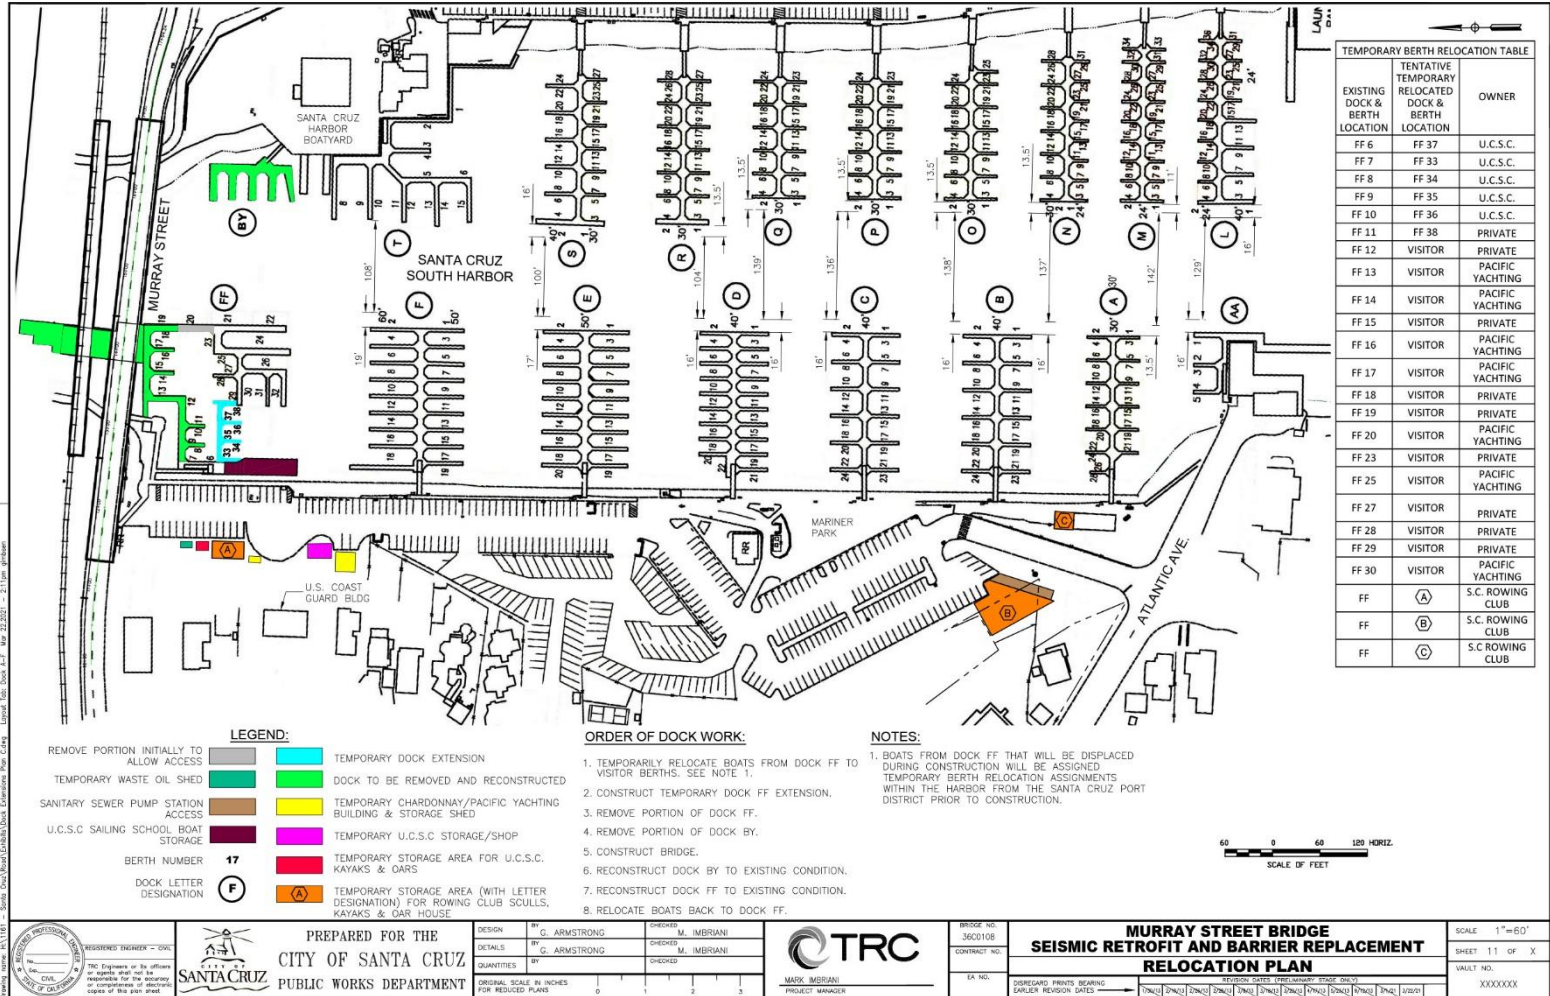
SANTA CRUZ HARBOR BOATYARD

SANTA CRUZ SOUTH HARBOR

MURRAY STREET

MARINER PARK

U.S. COAST GUARD BLDG

ATLANTIC AVE.

TEMPORARY BERTH RELOCATION TABLE

| EXISTING DOCK & BERTH LOCATION | TENTATIVE TEMPORARY RELOCATED DOCK & BERTH LOCATION | OWNER |
|---|---|---|
| FF 6 | FF 37 | U.C.S.C. |
| FF 7 | FF 33 | U.C.S.C. |
| FF 8 | FF 34 | U.C.S.C. |
| FF 9 | FF 35 | U.C.S.C. |
| FF 10 | FF 36 | U.C.S.C. |
| FF 11 | FF 38 | PRIVATE |
| FF 12 | VISITOR | PRIVATE |
| FF 13 | VISITOR | PACIFIC YACHTING |
| FF 14 | VISITOR | PACIFIC YACHTING |
| FF 15 | VISITOR | PRIVATE |
| FF 16 | VISITOR | PACIFIC YACHTING |
| FF 17 | VISITOR | PACIFIC YACHTING |
| FF 18 | VISITOR | PRIVATE |
| FF 19 | VISITOR | PRIVATE |
| FF 20 | VISITOR | PACIFIC YACHTING |
| FF 23 | VISITOR | PRIVATE |
| FF 25 | VISITOR | PACIFIC YACHTING |
| FF 27 | VISITOR | PRIVATE |
| FF 28 | VISITOR | PRIVATE |
| FF 29 | VISITOR | PRIVATE |
| FF 30 | VISITOR | PACIFIC YACHTING |
| FF | A | S.C. ROWING CLUB |
| FF | B | S.C. ROWING CLUB |
| FF | C | S.C ROWING CLUB |

LEGEND:
REMOVE PORTION INITIALLY TO ALLOW ACCESS
TEMPORARY WASTE OIL SHED
SANITARY SEWER PUMP STATION ACCESS
U.C.S.C SAILING SCHOOL BOAT STORAGE
BERTH NUMBER 17
DOCK LETTER DESIGNATION F
TEMPORARY DOCK EXTENSION
DOCK TO BE REMOVED AND RECONSTRUCTED
TEMPORARY CHARDONNAY/PACIFIC YACHTING BUILDING & STORAGE SHED
TEMPORARY U.C.S.C STORAGE/SHOP
TEMPORARY STORAGE AREA FOR U.C.S.C. KAYAKS & OARS
A TEMPORARY STORAGE AREA (WITH LETTER DESIGNATION) FOR ROWING CLUB SCULLS, KAYAKS & OAR HOUSE

ORDER OF DOCK WORK:
1. TEMPORARILY RELOCATE BOATS FROM DOCK FF TO VISITOR BERTHS. SEE NOTE 1.
2. CONSTRUCT TEMPORARY DOCK FF EXTENSION.
3. REMOVE PORTION OF DOCK FF.
4. REMOVE PORTION OF DOCK BY.
5. CONSTRUCT BRIDGE.
6. RECONSTRUCT DOCK BY TO EXISTING CONDITION.
7. RECONSTRUCT DOCK FF TO EXISTING CONDITION.
8. RELOCATE BOATS BACK TO DOCK FF.

NOTES:
1. BOATS FROM DOCK FF THAT WILL BE DISPLACED DURING CONSTRUCTION WILL BE ASSIGNED TEMPORARY BERTH RELOCATION ASSIGNMENTS WITHIN THE HARBOR FROM THE SANTA CRUZ PORT DISTRICT PRIOR TO CONSTRUCTION.

60 0 60 120 HORIZ.
SCALE OF FEET

PREPARED FOR THE CITY OF SANTA CRUZ PUBLIC WORKS DEPARTMENT

DESIGN BY G. ARMSTRONG CHECKED M. IMBRIANI
DETAILS BY G. ARMSTRONG CHECKED M. IMBRIANI
QUANTITIES BY CHECKED

TRC
MARK IMBRIANI PROJECT MANAGER

BRIDGE NO. 36C0108
CONTRACT NO.
EA NO.

MURRAY STREET BRIDGE
SEISMIC RETROFIT AND BARRIER REPLACEMENT
RELOCATION PLAN

SCALE 1"=60'
SHEET 11 OF X
VAULT NO. XXXXXXX